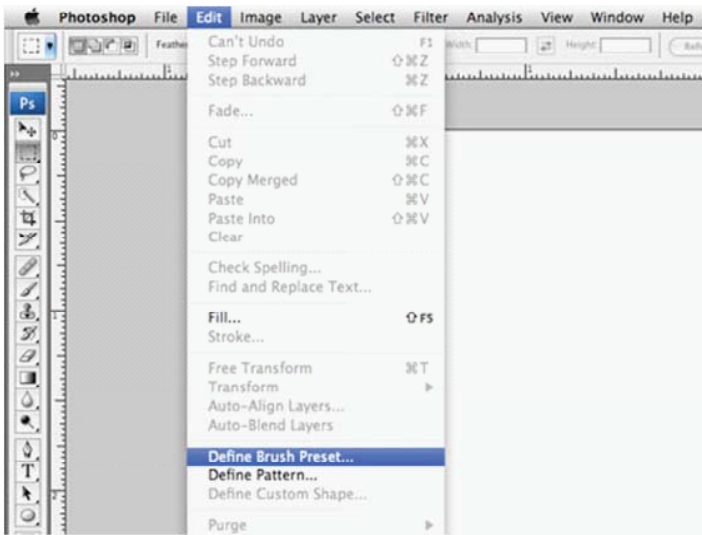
Photoshop File Edit Image Layer Select Filter Analysis View Window Help

Feather Width: Height: Refi

Ps

Can't Undo F1
Step Forward ⇧⌘Z
Step Backward ⌘Z

Fade... ⇧⌘F

Cut ⌘X
Copy ⌘C
Copy Merged ⇧⌘C
Paste ⌘V
Paste Into ⇧⌘V
Clear

Check Spelling...
Find and Replace Text...

Fill... ⇧F5
Stroke...

Free Transform ⌘T
Transform
Auto-Align Layers...
Auto-Blend Layers

Define Brush Preset...
Define Pattern...
Define Custom Shape...

Purge